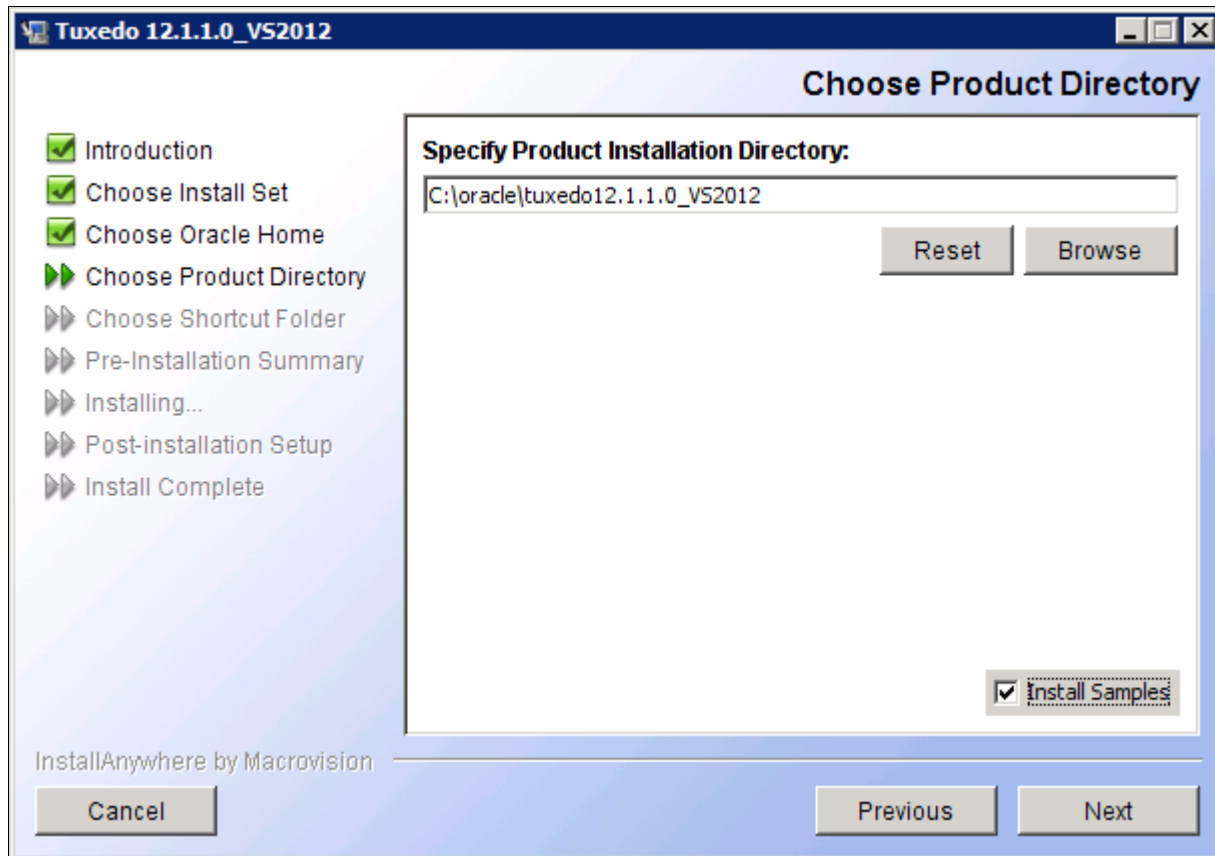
Tuxedo 12.1.1.0_VS2012

Choose Product Directory

Introduction
Choose Install Set
Choose Oracle Home
Choose Product Directory
Choose Shortcut Folder
Pre-Installation Summary
Installing...
Post-installation Setup
Install Complete

Specify Product Installation Directory:

C:\oracle\tuxedo12.1.1.0_VS2012

Reset

Browse

Install Samples

InstallAnywhere by Macrovision

Cancel

Previous

Next